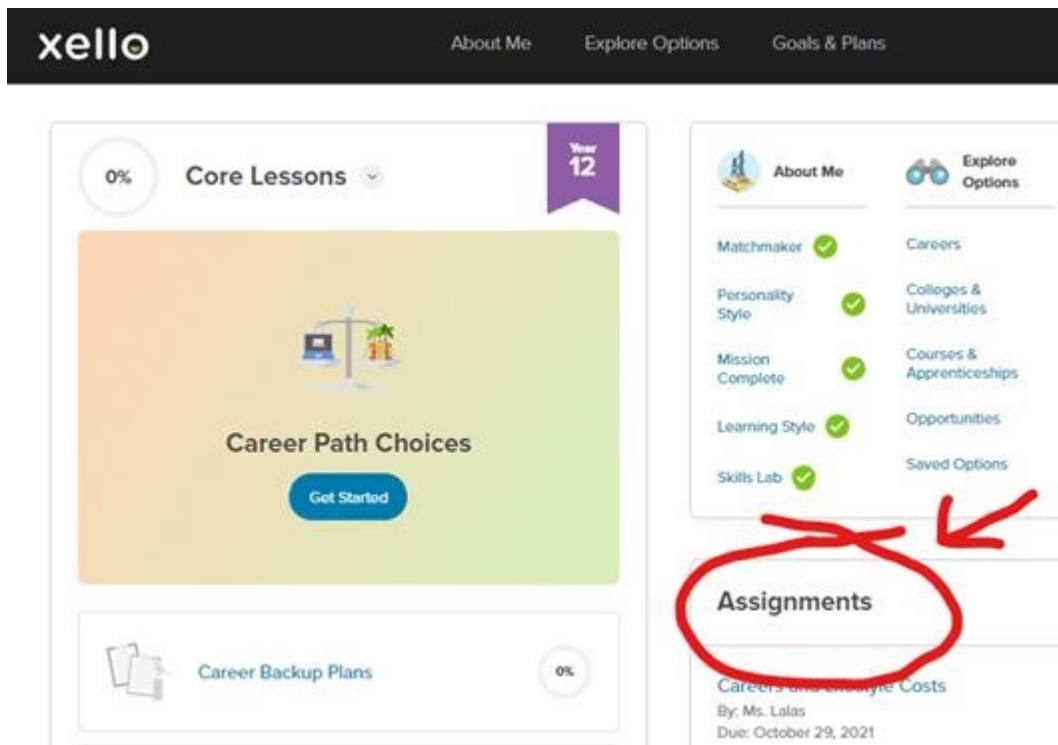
xello

About Me Explore Options Goals & Plans

0% Core Lessons

Year 12

Career Path Choices

Get Started

Career Backup Plans 0%

About Me

Matchmaker

Personality Style

Mission Complete

Learning Style

Skills Lab

Explore Options

Careers

Colleges & Universities

Courses & Apprenticeships

Opportunities

Saved Options

Assignments

Careers and Lifestyle Costs
By: Ms. Lalas
Due: October 29, 2021